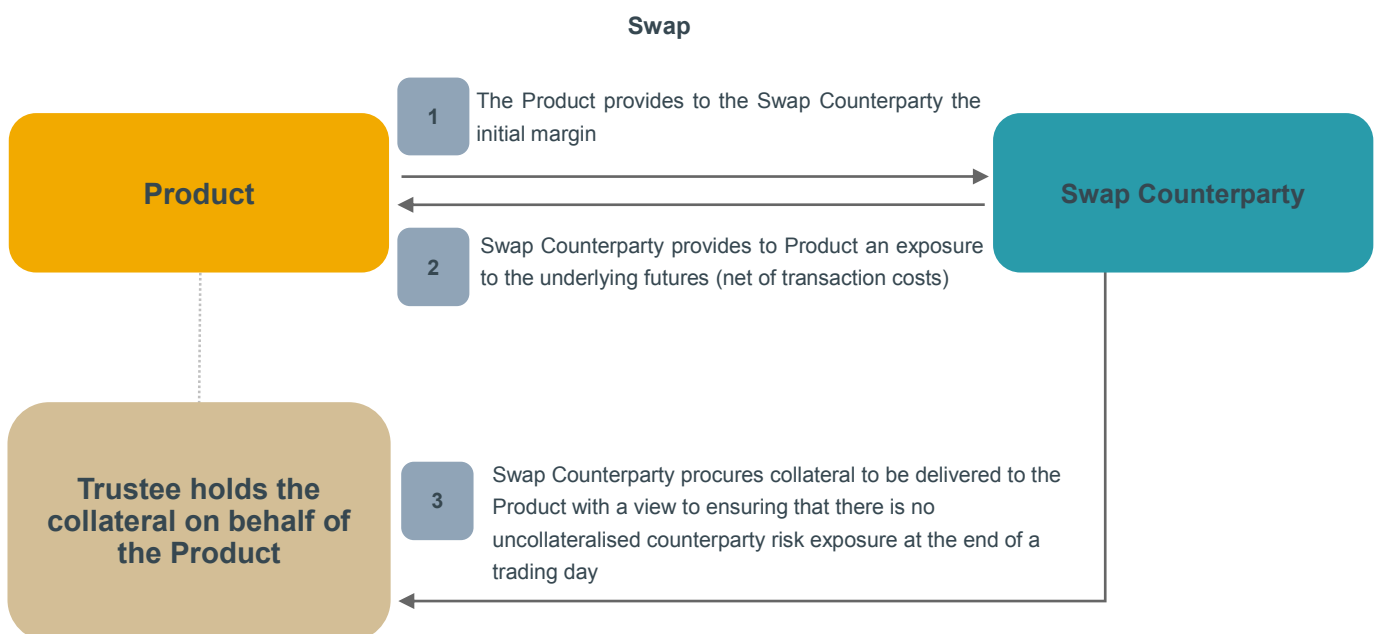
Swap

1

The Product provides to the Swap Counterparty the initial margin

Product

Swap Counterparty

2

Swap Counterparty provides to Product an exposure to the underlying futures (net of transaction costs)

Trustee holds the collateral on behalf of the Product

3

Swap Counterparty procures collateral to be delivered to the Product with a view to ensuring that there is no uncollateralised counterparty risk exposure at the end of a trading day